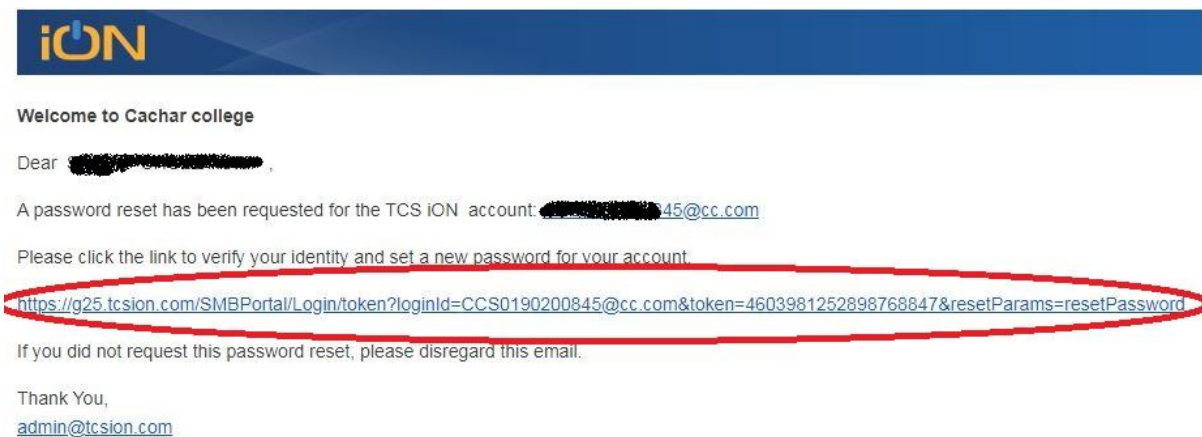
iON

Welcome to Cachar college

Dear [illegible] ,

A password reset has been requested for the TCS iON account: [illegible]45@cc.com

Please click the link to verify your identity and set a new password for your account.

https://g25.tcsion.com/SMBPortal/Login/token?loginId=CCS0190200845@cc.com&token=4603981252898768847&resetParams=resetPassword

If you did not request this password reset, please disregard this email.

Thank You,
admin@tcsion.com